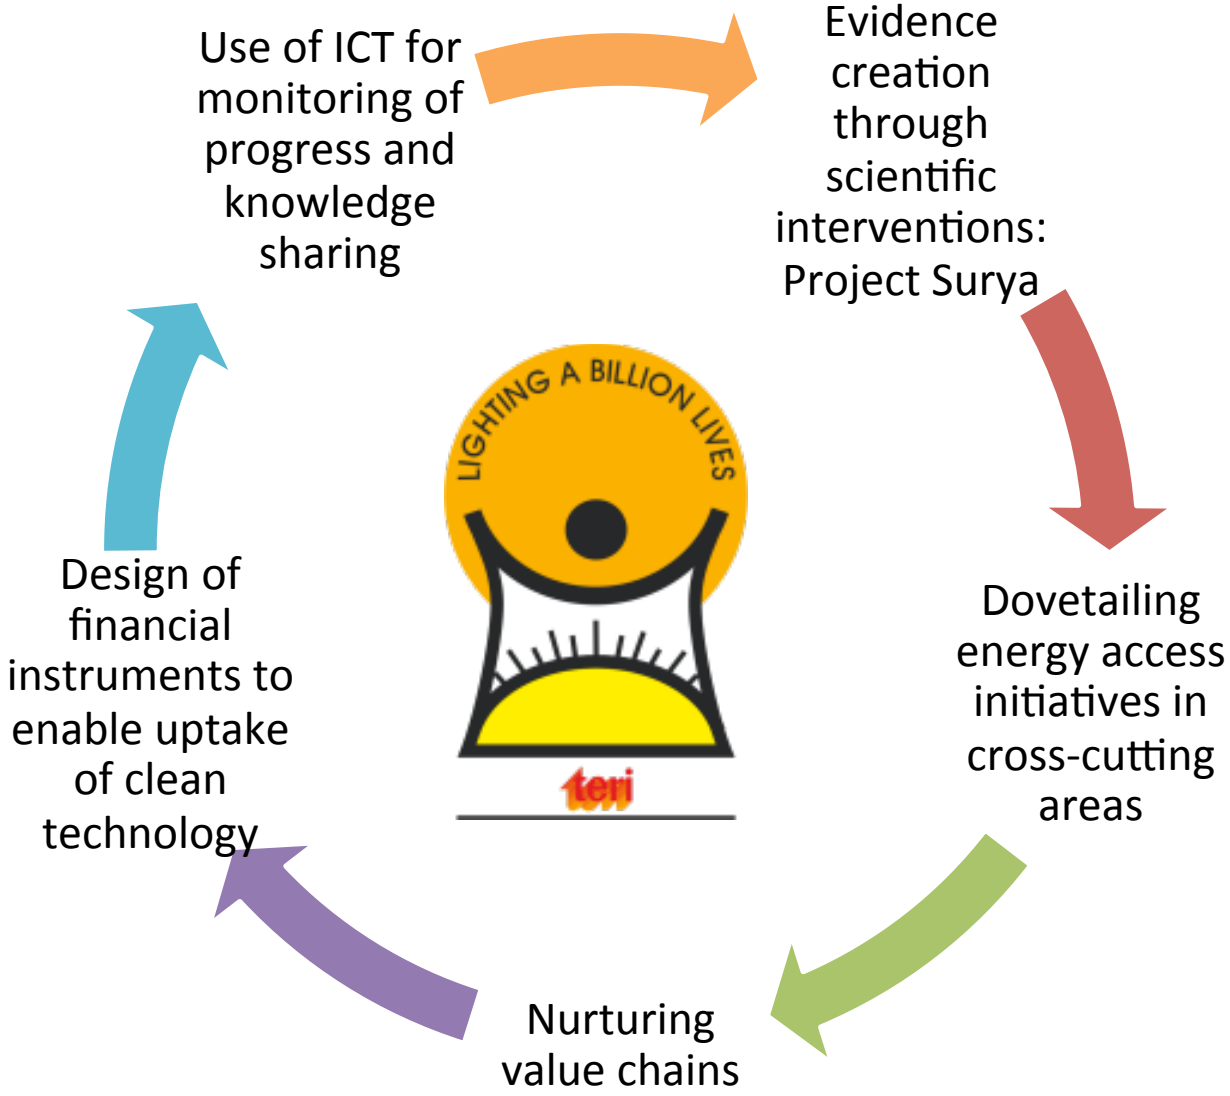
Use of ICT for monitoring of progress and knowledge sharing

Evidence creation through scientific interventions: Project Surya

Dovetailing energy access initiatives in cross-cutting areas

Nurturing value chains

Design of financial instruments to enable uptake of clean technology

LIGHTING A BILLION LIVES

teri